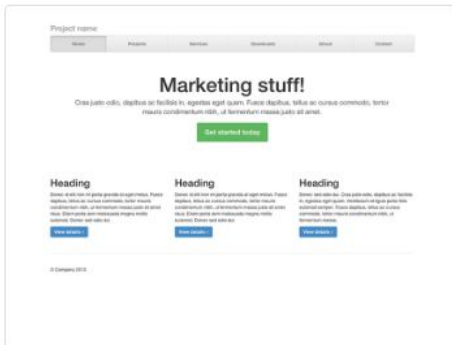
Project name

Home Projects Services Downloads About Contact

Marketing stuff!

Cras justo odio, dapibus ac facilisis in, egestas eget quam. Fusce dapibus, tellus ac cursus commodo, tortor mauris condimentum nibh, ut fermentum massa justo sit amet.

Get started today

Heading

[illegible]

View details »

Heading

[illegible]

View details »

Heading

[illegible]

View details »

© Company 2013